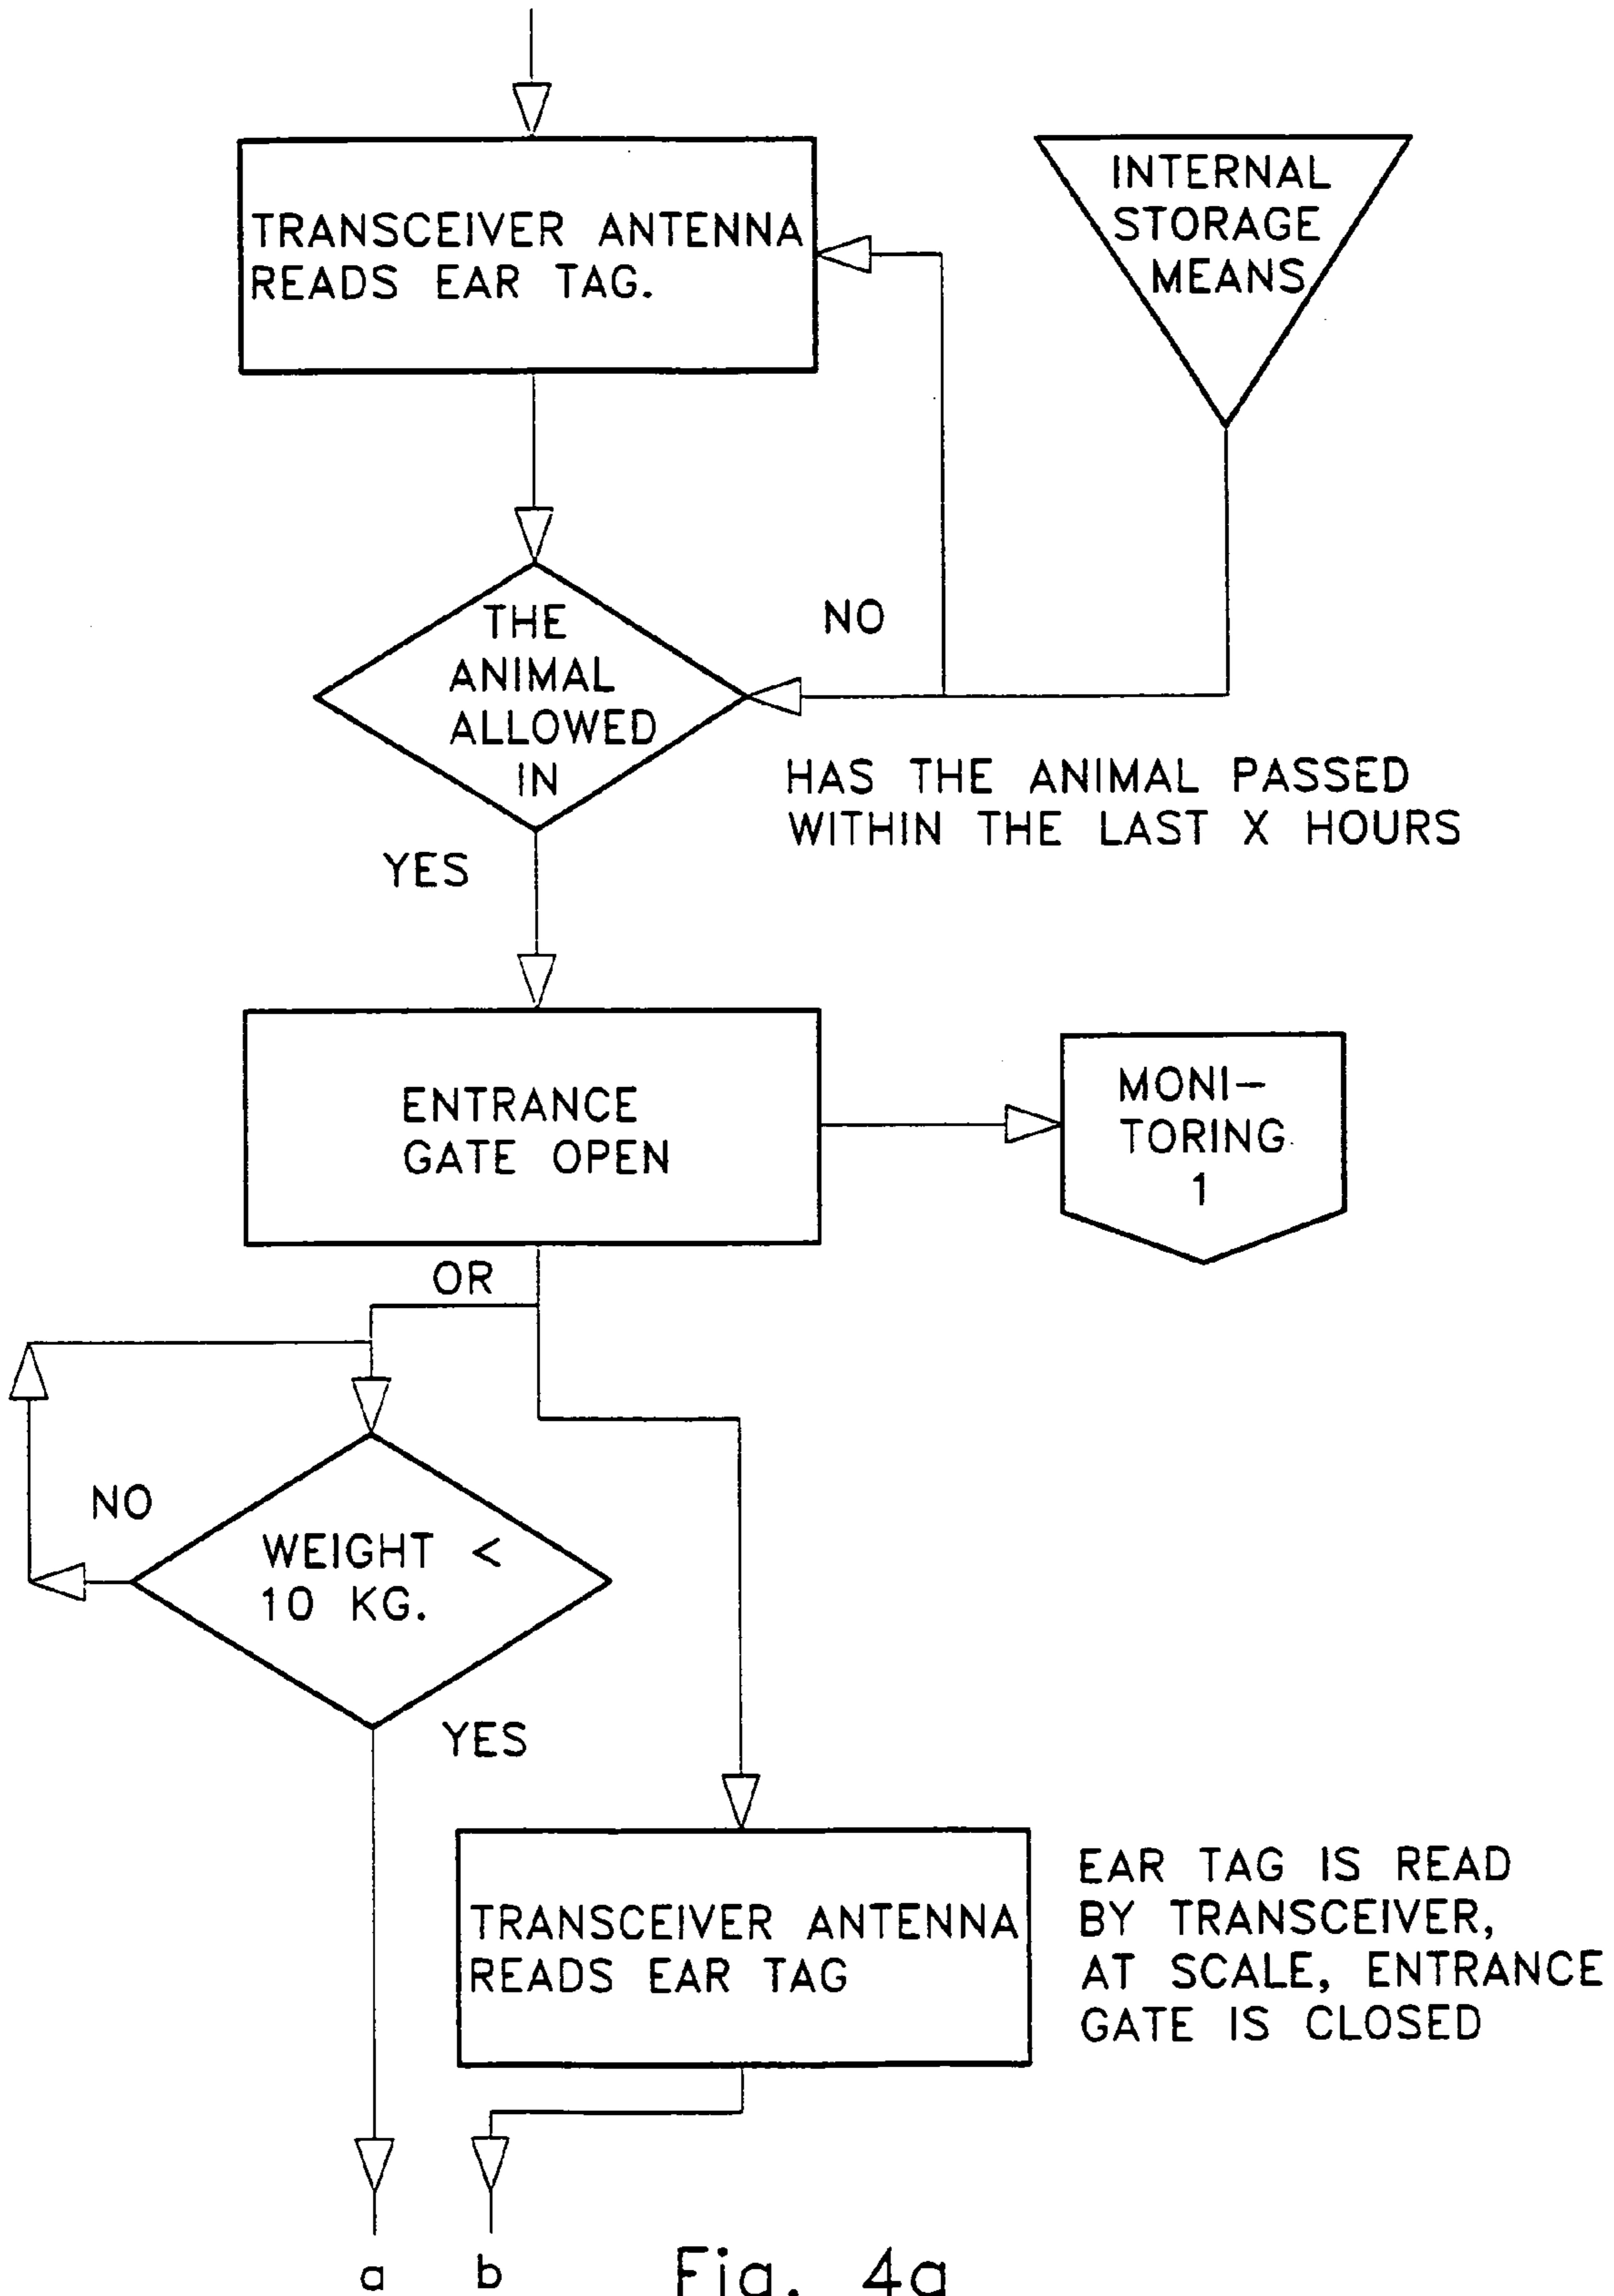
TRANSCEIVER ANTENNA READS EAR TAG.

INTERNAL STORAGE MEANS

NO

THE ANIMAL ALLOWED IN

HAS THE ANIMAL PASSED WITHIN THE LAST X HOURS

YES

ENTRANCE GATE OPEN

MONI-TORING 1

OR

NO

WEIGHT < 10 KG.

YES

TRANSCEIVER ANTENNA READS EAR TAG

EAR TAG IS READ BY TRANSCEIVER, AT SCALE, ENTRANCE GATE IS CLOSED

a b

Fig. 4a